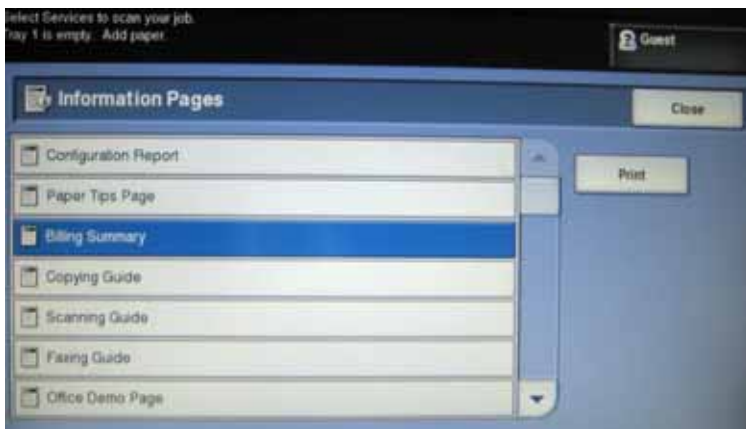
elect Services to scan your job.
ray 1 is empty. Add paper.

Guest

Information Pages

Close

Configuration Report

Paper Tips Page

Billing Summary

Copying Guide

Scanning Guide

Faxing Guide

Office Demo Page

Print